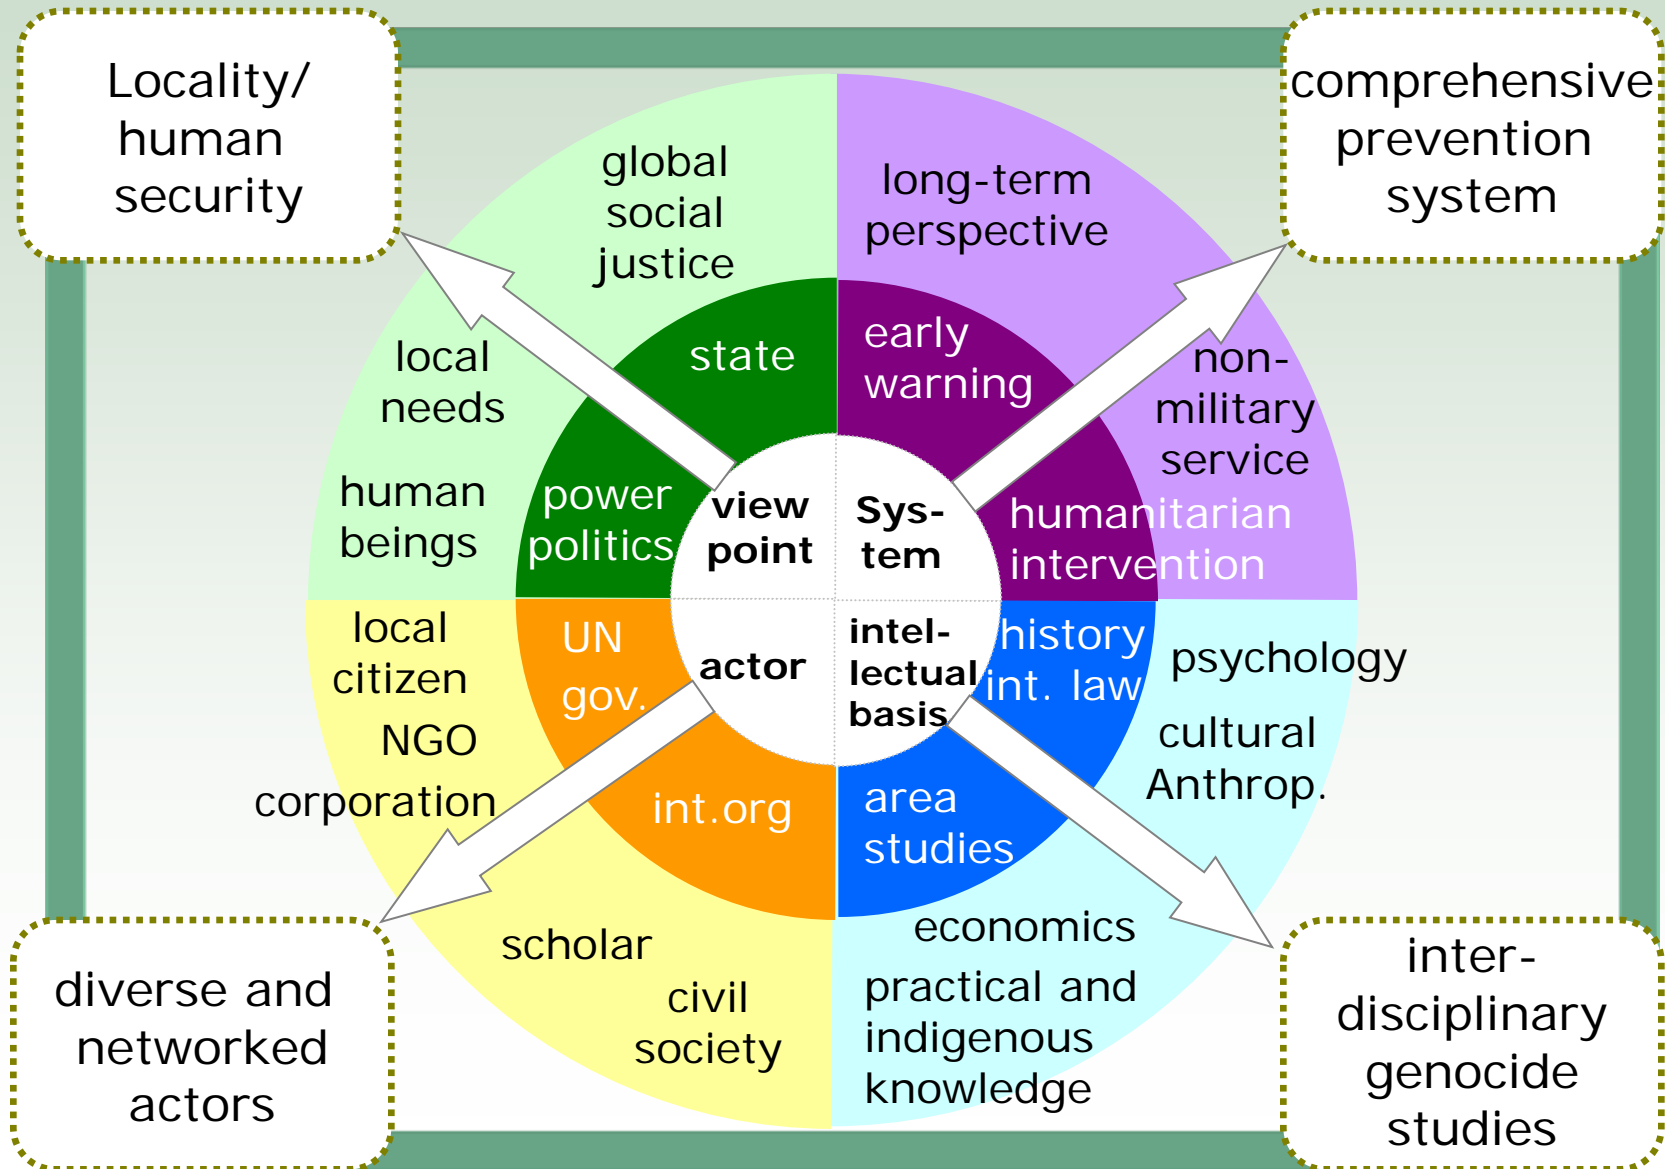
Locality/ human security

comprehensive prevention system

global social justice

long-term perspective

local needs

state

early warning

non-military service

human beings

power politics

view point

Sys-tem

humanitarian intervention

local citizen

UN

actor

intel-lectual basis

history

psychology

gov.

int. law

NGO

cultural Anthrop.

corporation

int.org

area studies

scholar

economics

civil society

practical and indigenous knowledge

diverse and networked actors

inter-disciplinary genocide studies